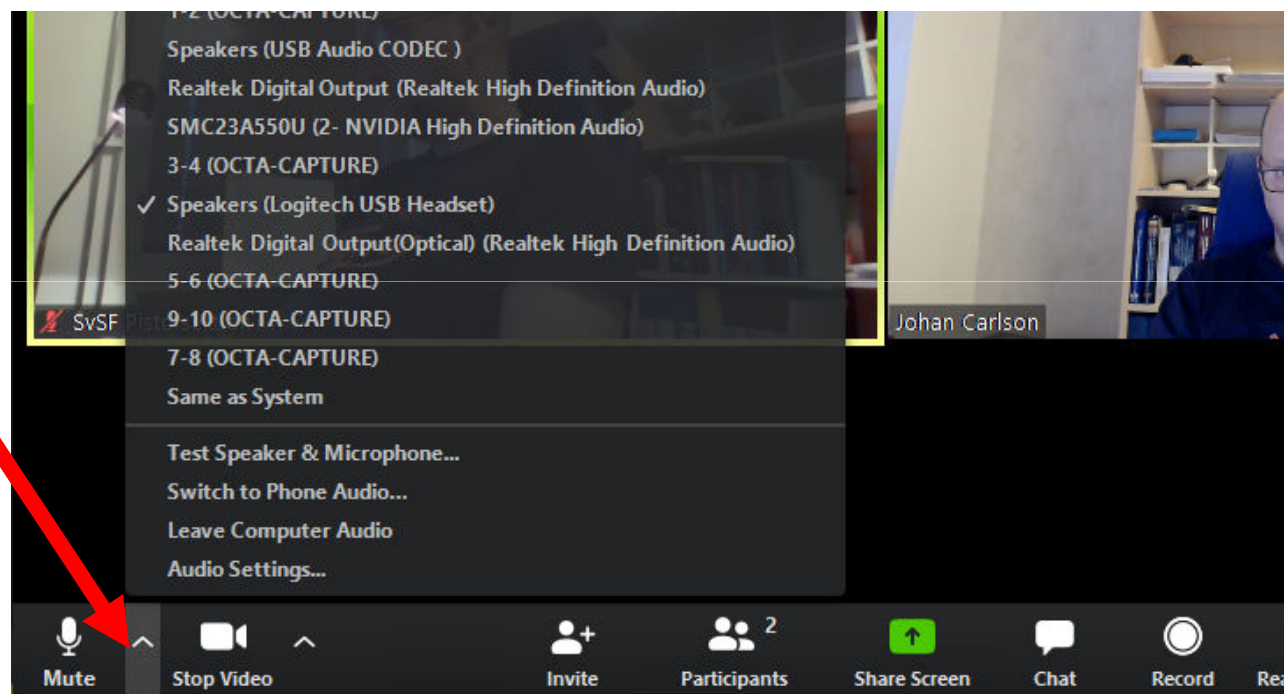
1-2 (OCTA-CAPTURE)
Speakers (USB Audio CODEC )
Realtek Digital Output (Realtek High Definition Audio)
SMC23A550U (2- NVIDIA High Definition Audio)
3-4 (OCTA-CAPTURE)
✓ Speakers (Logitech USB Headset)
Realtek Digital Output(Optical) (Realtek High Definition Audio)
5-6 (OCTA-CAPTURE)
9-10 (OCTA-CAPTURE)
7-8 (OCTA-CAPTURE)
Same as System

Test Speaker & Microphone...
Switch to Phone Audio...
Leave Computer Audio
Audio Settings...

SvSF Pist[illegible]

Johan Carlson

Mute
Stop Video
Invite
Participants 2
Share Screen
Chat
Record
Re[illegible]